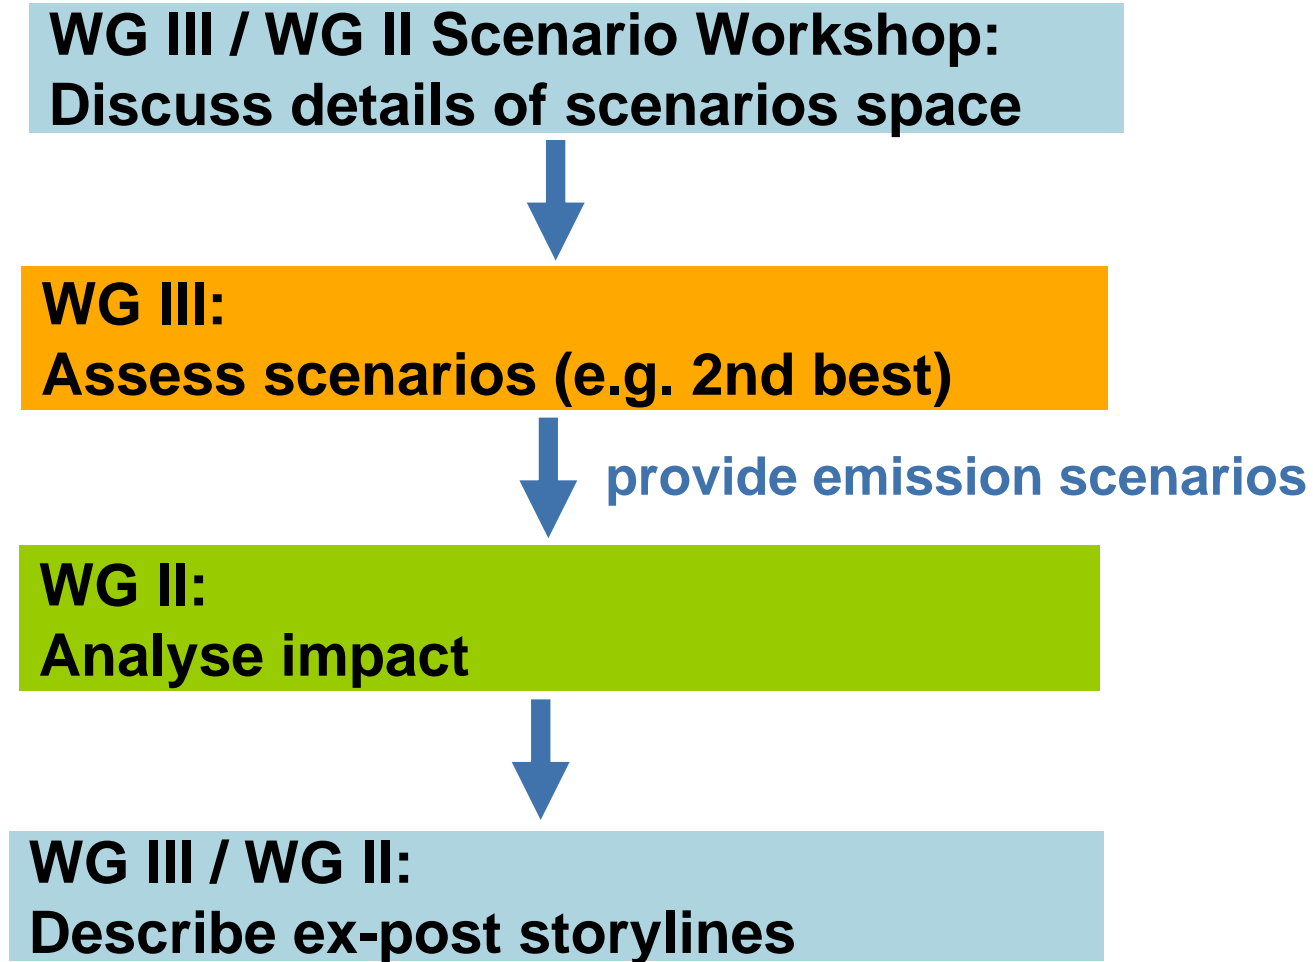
WG III / WG II Scenario Workshop:
Discuss details of scenarios space

WG III:
Assess scenarios (e.g. 2nd best)

provide emission scenarios

WG II:
Analyse impact

WG III / WG II:
Describe ex-post storylines